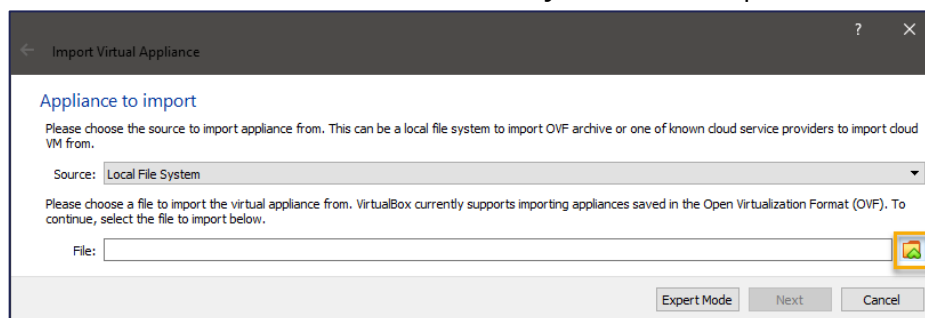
?
Import Virtual Appliance

Appliance to import

Please choose the source to import appliance from. This can be a local file system to import OVF archive or one of known cloud service providers to import cloud VM from.

Source: Local File System

Please choose a file to import the virtual appliance from. VirtualBox currently supports importing appliances saved in the Open Virtualization Format (OVF). To continue, select the file to import below.

File:

Expert Mode
Next
Cancel